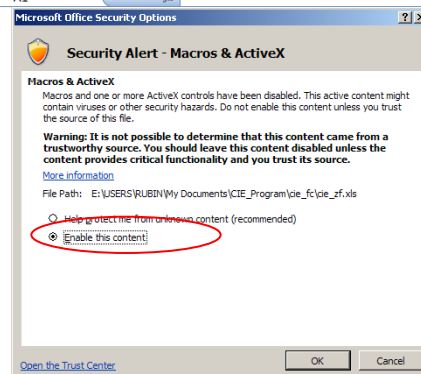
Microsoft Office Security Options

Security Alert - Macros & ActiveX

Macros & ActiveX

Macros and one or more ActiveX controls have been disabled. This active content might contain viruses or other security hazards. Do not enable this content unless you trust the source of this file.

Warning: It is not possible to determine that this content came from a trustworthy source. You should leave this content disabled unless the content provides critical functionality and you trust its source.

More information

File Path: E:\USERS\RUBIN\My Documents\CIE_Program\cie_fc\cie_zf.xls

Help protect me from unknown content (recommended)

Enable this content

Open the Trust Center

OK

Cancel